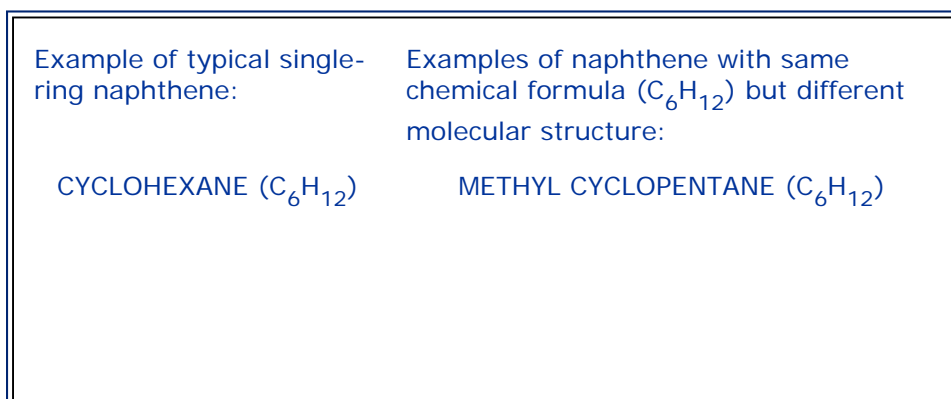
Example of typical single-ring naphthene:

CYCLOHEXANE ($C_6H_{12}$)

Examples of naphthene with same chemical formula ($C_6H_{12}$) but different molecular structure:

METHYL CYCLOPENTANE ($C_6H_{12}$)